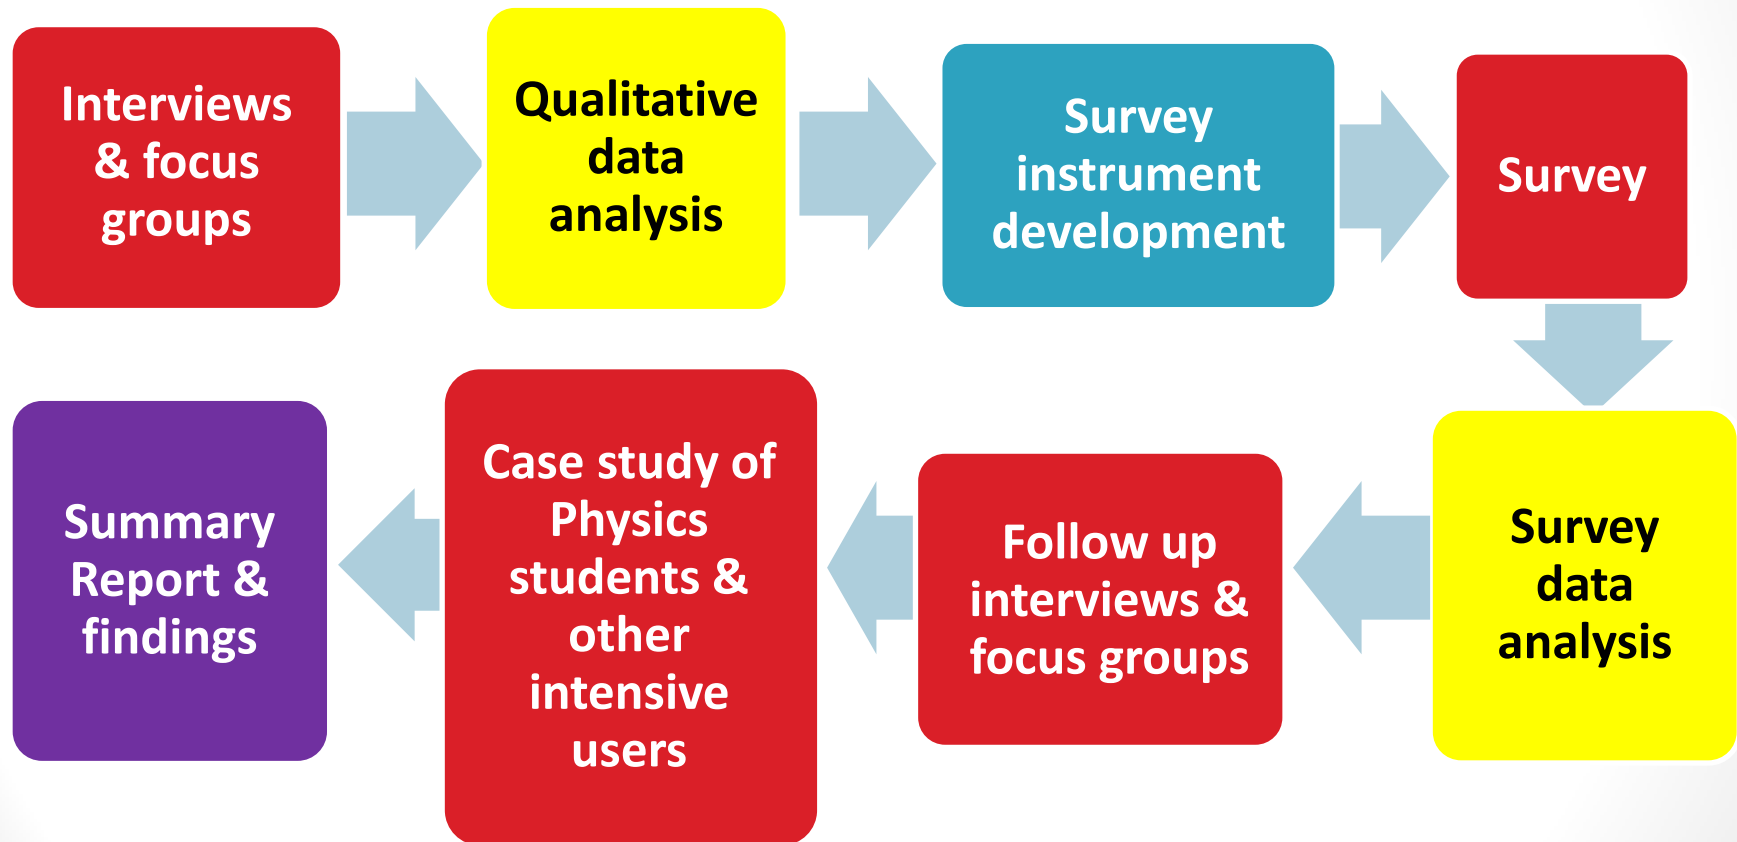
Interviews & focus groups

Qualitative data analysis

Survey instrument development

Survey

Survey data analysis

Follow up interviews & focus groups

Case study of Physics students & other intensive users

Summary Report & findings